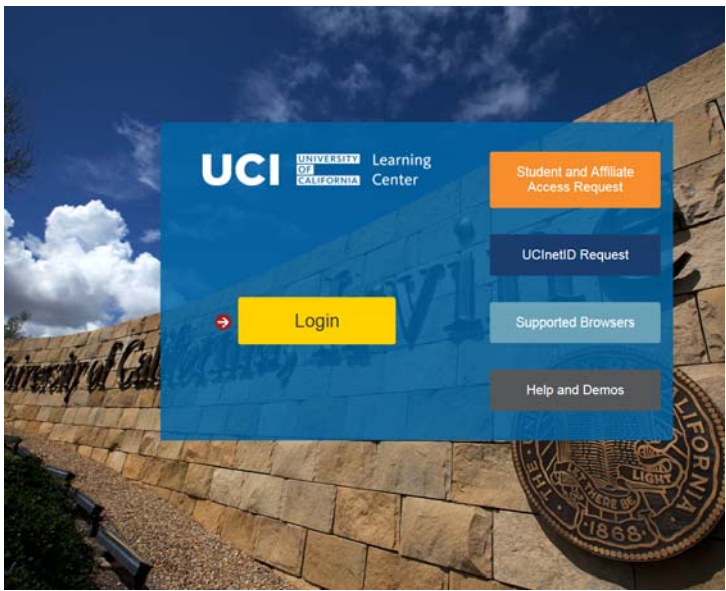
UCI UNIVERSITY OF CALIFORNIA Learning Center

Student and Affiliate Access Request

UCInetID Request

Login

Supported Browsers

Help and Demos

University of California, Irvine

THE UNIVERSITY OF CALIFORNIA LET THERE BE LIGHT 1868